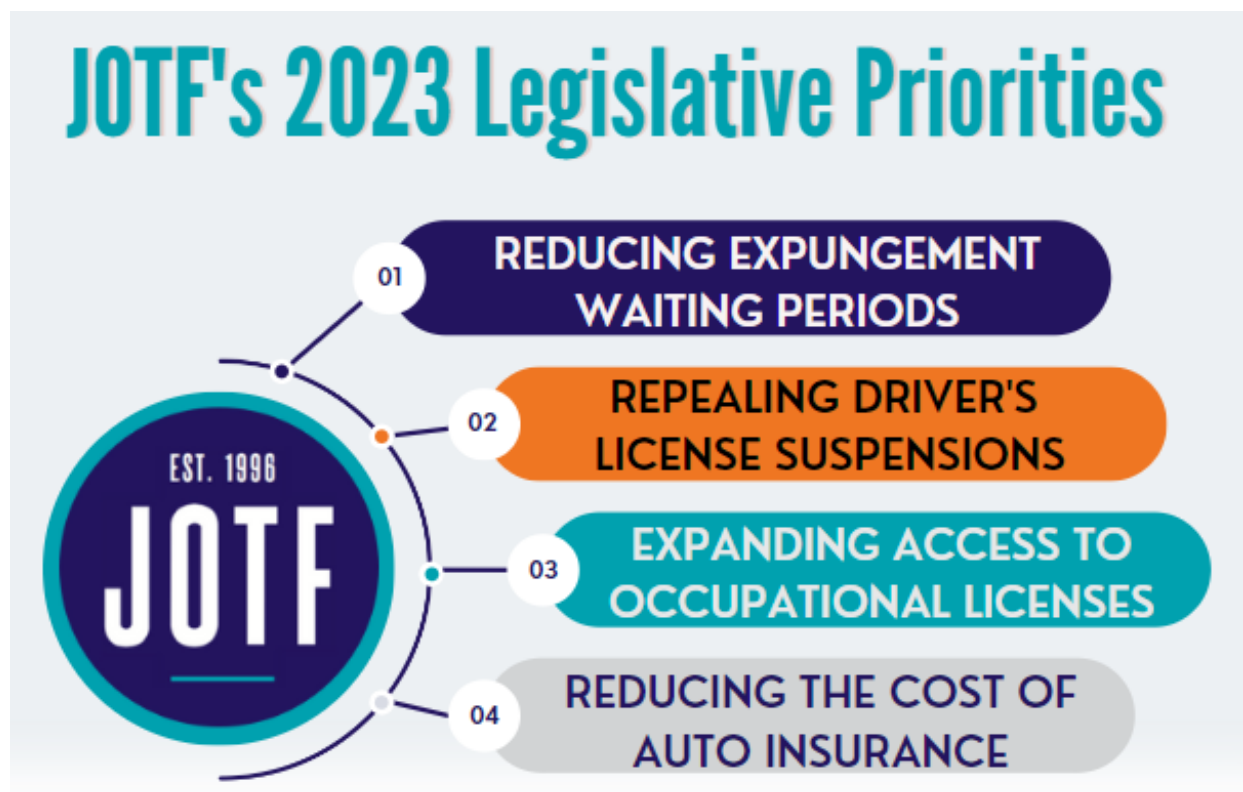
JOTF's 2023 Legislative Priorities

EST. 1996
JOTF

01
REDUCING EXPUNGEMENT WAITING PERIODS

02
REPEALING DRIVER'S LICENSE SUSPENSIONS

03
EXPANDING ACCESS TO OCCUPATIONAL LICENSES

04
REDUCING THE COST OF AUTO INSURANCE